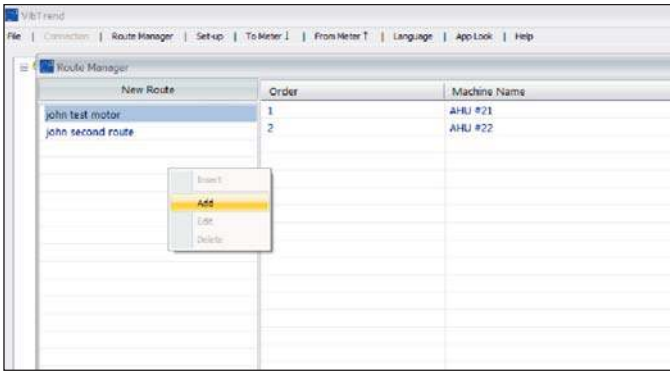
VibTrend

File | Connection | Route Manager | Set-up | To Meter ↓ | From Meter ↑ | Language | App Look | Help

Route Manager

New Route

john test motor

john second route

Insert

Add

Edit

Delete

| Order | Machine Name |
|---|---|
| 1 | AHU #21 |
| 2 | AHU #22 |